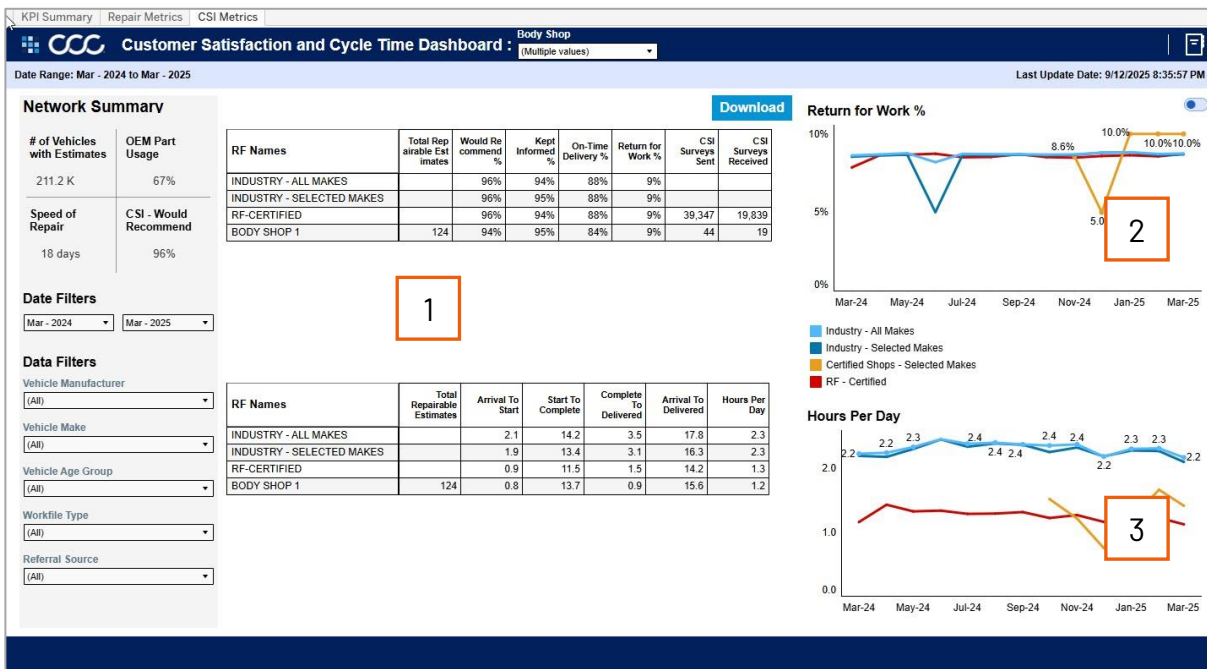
KPI Summary | Repair Metrics | CSI Metrics

CCC Customer Satisfaction and Cycle Time Dashboard : Body Shop (Multiple values)

Date Range: Mar - 2024 to Mar - 2025

Last Update Date: 9/12/2025 8:35:57 PM

Network Summary

| # of Vehicles with Estimates | OEM Part Usage |
|---|---|
| 211.2 K | 67% |
| Speed of Repair | CSI - Would Recommend |
| 18 days | 96% |

Date Filters

Mar - 2024 | Mar - 2025

Data Filters

Vehicle Manufacturer
(All)

Vehicle Make
(All)

Vehicle Age Group
(All)

Workfile Type
(All)

Referral Source
(All)

Download

| RF Names | Total Repairable Estimates | Would Recommend % | Kept Informed % | On-Time Delivery % | Return for Work % | CSI Surveys Sent | CSI Surveys Received |
|---|---|---|---|---|---|---|---|
| INDUSTRY - ALL MAKES | | 96% | 94% | 88% | 9% | | |
| INDUSTRY - SELECTED MAKES | | 96% | 95% | 88% | 9% | | |
| RF-CERTIFIED | | 96% | 94% | 88% | 9% | 39,347 | 19,839 |
| BODY SHOP 1 | 124 | 94% | 95% | 84% | 9% | 44 | 19 |

1

| RF Names | Total Repairable Estimates | Arrival To Start | Start To Complete | Complete To Delivered | Arrival To Delivered | Hours Per Day |
|---|---|---|---|---|---|---|
| INDUSTRY - ALL MAKES | | 2.1 | 14.2 | 3.5 | 17.8 | 2.3 |
| INDUSTRY - SELECTED MAKES | | 1.9 | 13.4 | 3.1 | 16.3 | 2.3 |
| RF-CERTIFIED | | 0.9 | 11.5 | 1.5 | 14.2 | 1.3 |
| BODY SHOP 1 | 124 | 0.8 | 13.7 | 0.9 | 15.6 | 1.2 |

Return for Work %

10%
5%
0%
8.6%
10.0%
10.0% 10.0%
5.0
2
Mar-24 May-24 Jul-24 Sep-24 Nov-24 Jan-25 Mar-25

Industry - All Makes
Industry - Selected Makes
Certified Shops - Selected Makes
RF - Certified

Hours Per Day

2.0
1.0
0.0
2.2 2.2 2.3 2.4 2.4 2.4 2.4 2.4 2.2 2.3 2.3 2.2
3
Mar-24 May-24 Jul-24 Sep-24 Nov-24 Jan-25 Mar-25